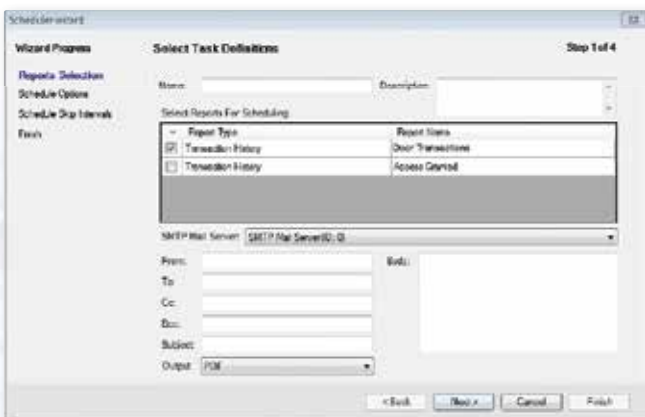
Scheduler wizard

Wizard Progress

Reports Selection
Schedule Options
Schedule Skip Intervals
Finish

Select Task Definitions

Step 1 of 4

Name:
Description:

Select Reports For Scheduling

| | Report Type | Report Name |
|---|---|---|
| ☑ | Transaction History | Door Transactions |
| ☐ | Transaction History | Access Granted |

SMTP Mail Server: SMTP Mail Server(ID: 0)

From:
To:
Cc:
Bcc:
Subject:
Output: PDF

Body:

< Back   Next >   Cancel   Finish